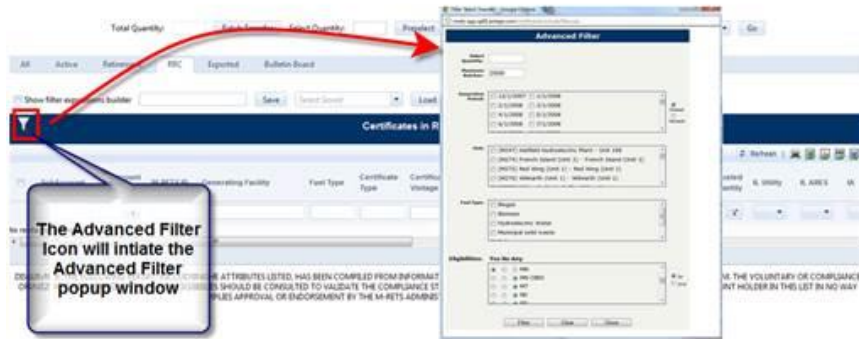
Total Quantity:

Batch Transfer

Select Quantity:

Go

All

Active

Retirement

REC

Exported

Bulletin Board

Show filter expressions builder

Save

Select Saved

Load

Certificates in R

Refresh

Generating Facility

Fuel Type

Certificate Type

Certificate Vintage

Quantity

R. Utility

R. AREIS

Advanced Filter

Select Quantity

Maximum Batches

2500

Generation Periods

12/1/2007

1/1/2008

2/1/2008

3/1/2008

4/1/2008

5/1/2008

6/1/2008

7/1/2008

Unit

[MI347] Hatfield Hydroelectric Plant - Unit 168

[MI74] French Island (Unit 1) - French Island Unit 1

[MI75] Red Wing (Unit 1) - Red Wing (Unit 1)

[MI76] Wilmarth (Unit 1) - Wilmarth Unit 1

Fuel Type

Biogas

Biomass

Hydroelectric Water

Municipal solid waste

Eligibilities

Has No Any

MN

MN-CBED

MT

ND

Filter

Clear

Close

The Advanced Filter Icon will intiate the Advanced Filter popup window

DISCLAIMER: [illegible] THE ATTRIBUTES LISTED, HAS BEEN COMPILED FROM INFORMAT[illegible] SHOULD BE CONSULTED TO VALIDATE THE COMPLIANCE ST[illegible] IMPLIES APPROVAL OR ENDORSEMENT BY THE M-RETS ADMINIS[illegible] M. THE VOLUNTARY OR COMPLIANCE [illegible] INT HOLDER IN THIS LIST IN NO WAY